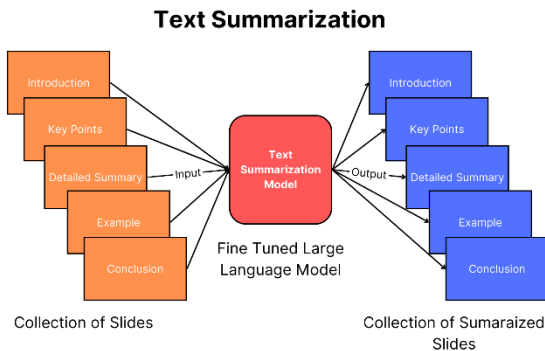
Text Summarization

Introduction

Key Points

Detailed Summary

Example

Conclusion

Input

Text Summarization Model

Output

Introduction

Key Points

Detailed Summary

Example

Conclusion

Fine Tuned Large Language Model

Collection of Slides

Collection of Sumaraized Slides